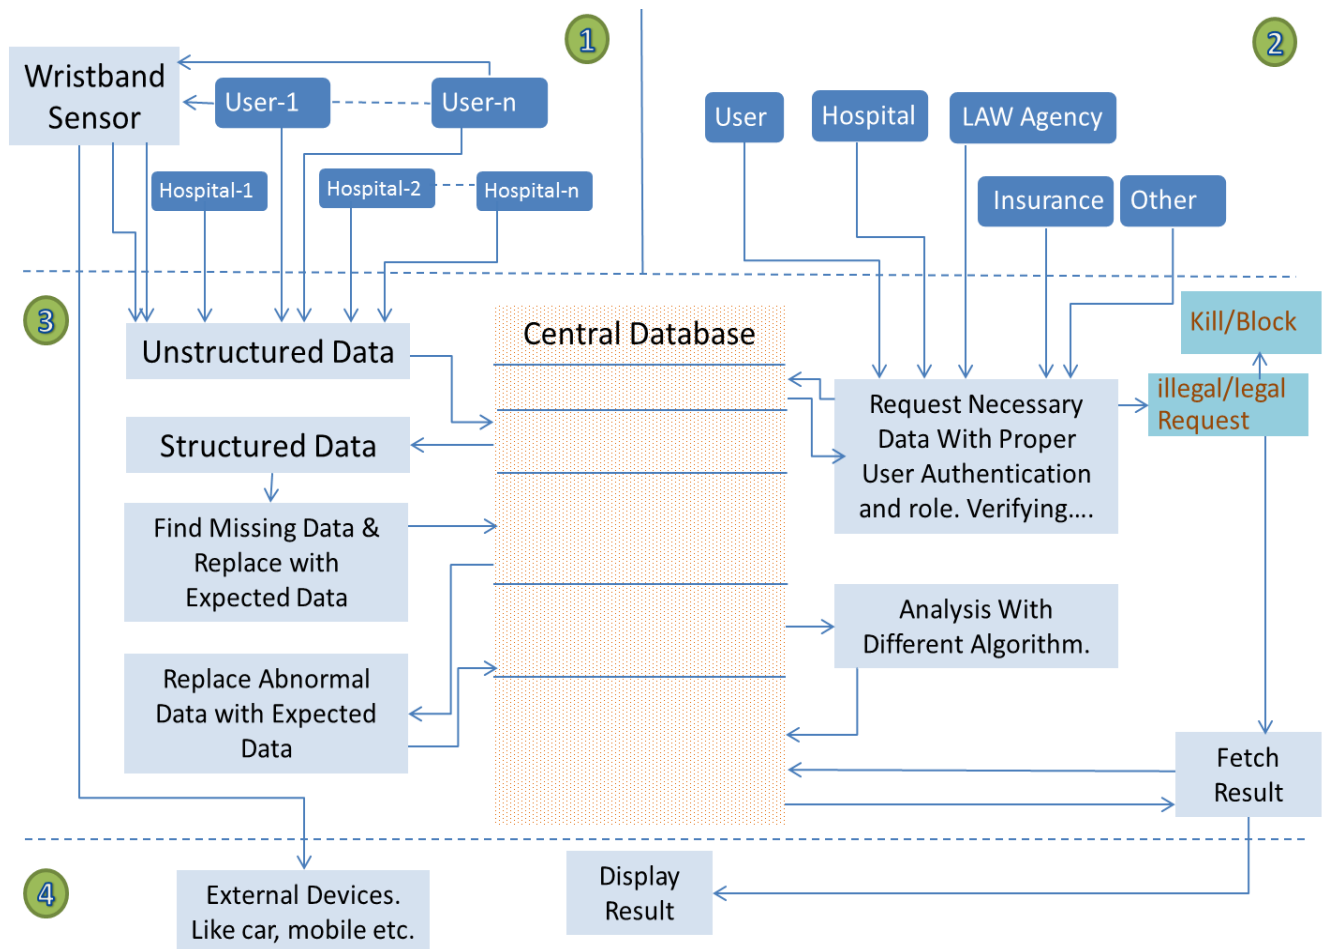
1

Wristband Sensor

User-1

User-n

Hospital-1

Hospital-2

Hospital-n

2

User

Hospital

LAW Agency

Insurance

Other

3

Unstructured Data

Central Database

Kill/Block

illegal/legal Request

Request Necessary Data With Proper User Authentication and role. Verifying….

Structured Data

Find Missing Data & Replace with Expected Data

Analysis With Different Algorithm.

Replace Abnormal Data with Expected Data

Fetch Result

4

External Devices. Like car, mobile etc.

Display Result